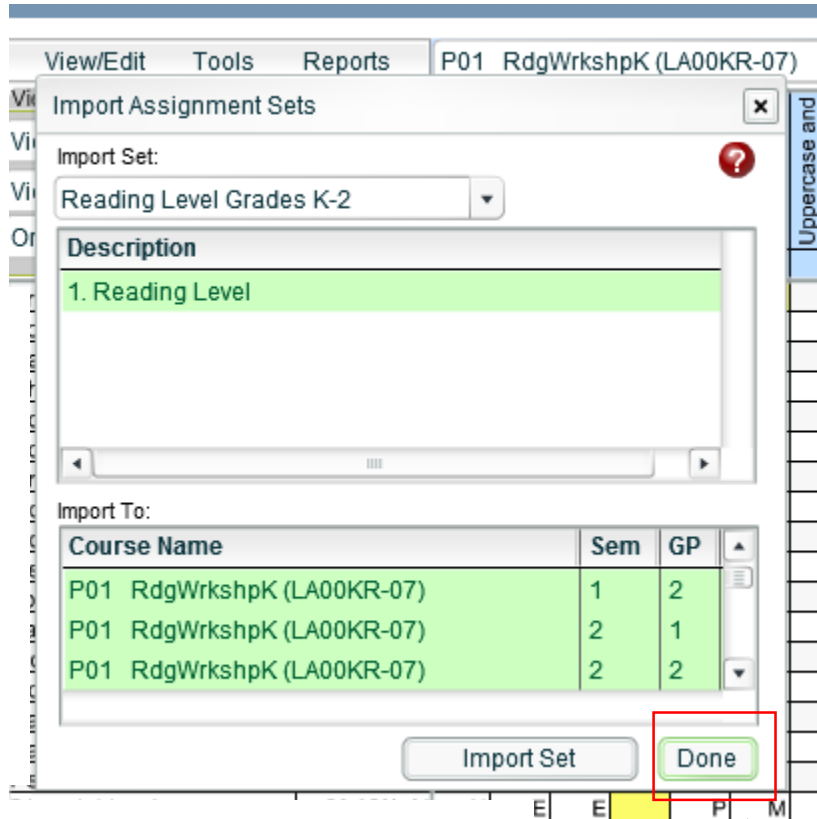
View/Edit Tools Reports P01 RdgWrkshpK (LA00KR-07)

Import Assignment Sets

Import Set:

Reading Level Grades K-2

| Description |
|---|
| 1. Reading Level |

Import To:

| Course Name | Sem | GP |
|---|---|---|
| P01 RdgWrkshpK (LA00KR-07) | 1 | 2 |
| P01 RdgWrkshpK (LA00KR-07) | 2 | 1 |
| P01 RdgWrkshpK (LA00KR-07) | 2 | 2 |

Import Set Done

Uppercase and

E E P M